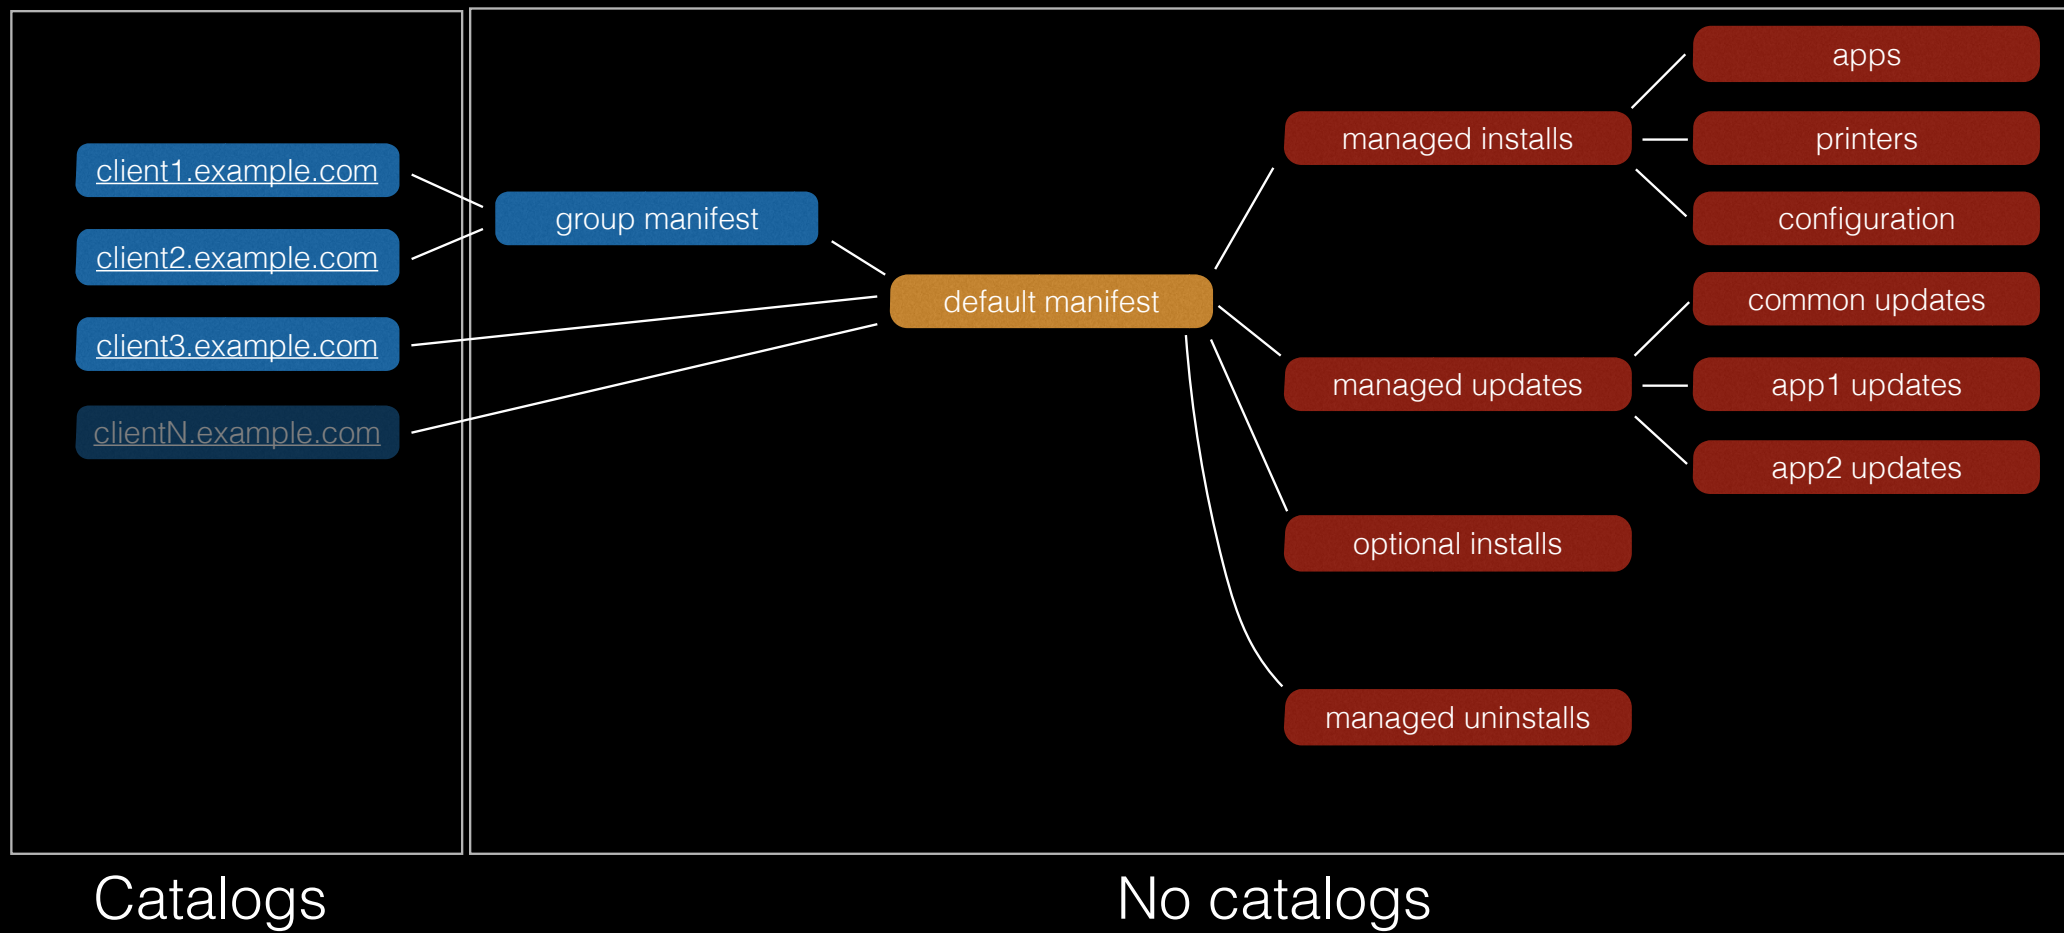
client1.example.com
client2.example.com
client3.example.com
clientN.example.com

group manifest

default manifest

managed installs
apps
printers
configuration

managed updates
common updates
app1 updates
app2 updates

optional installs

managed uninstalls

Catalogs

No catalogs